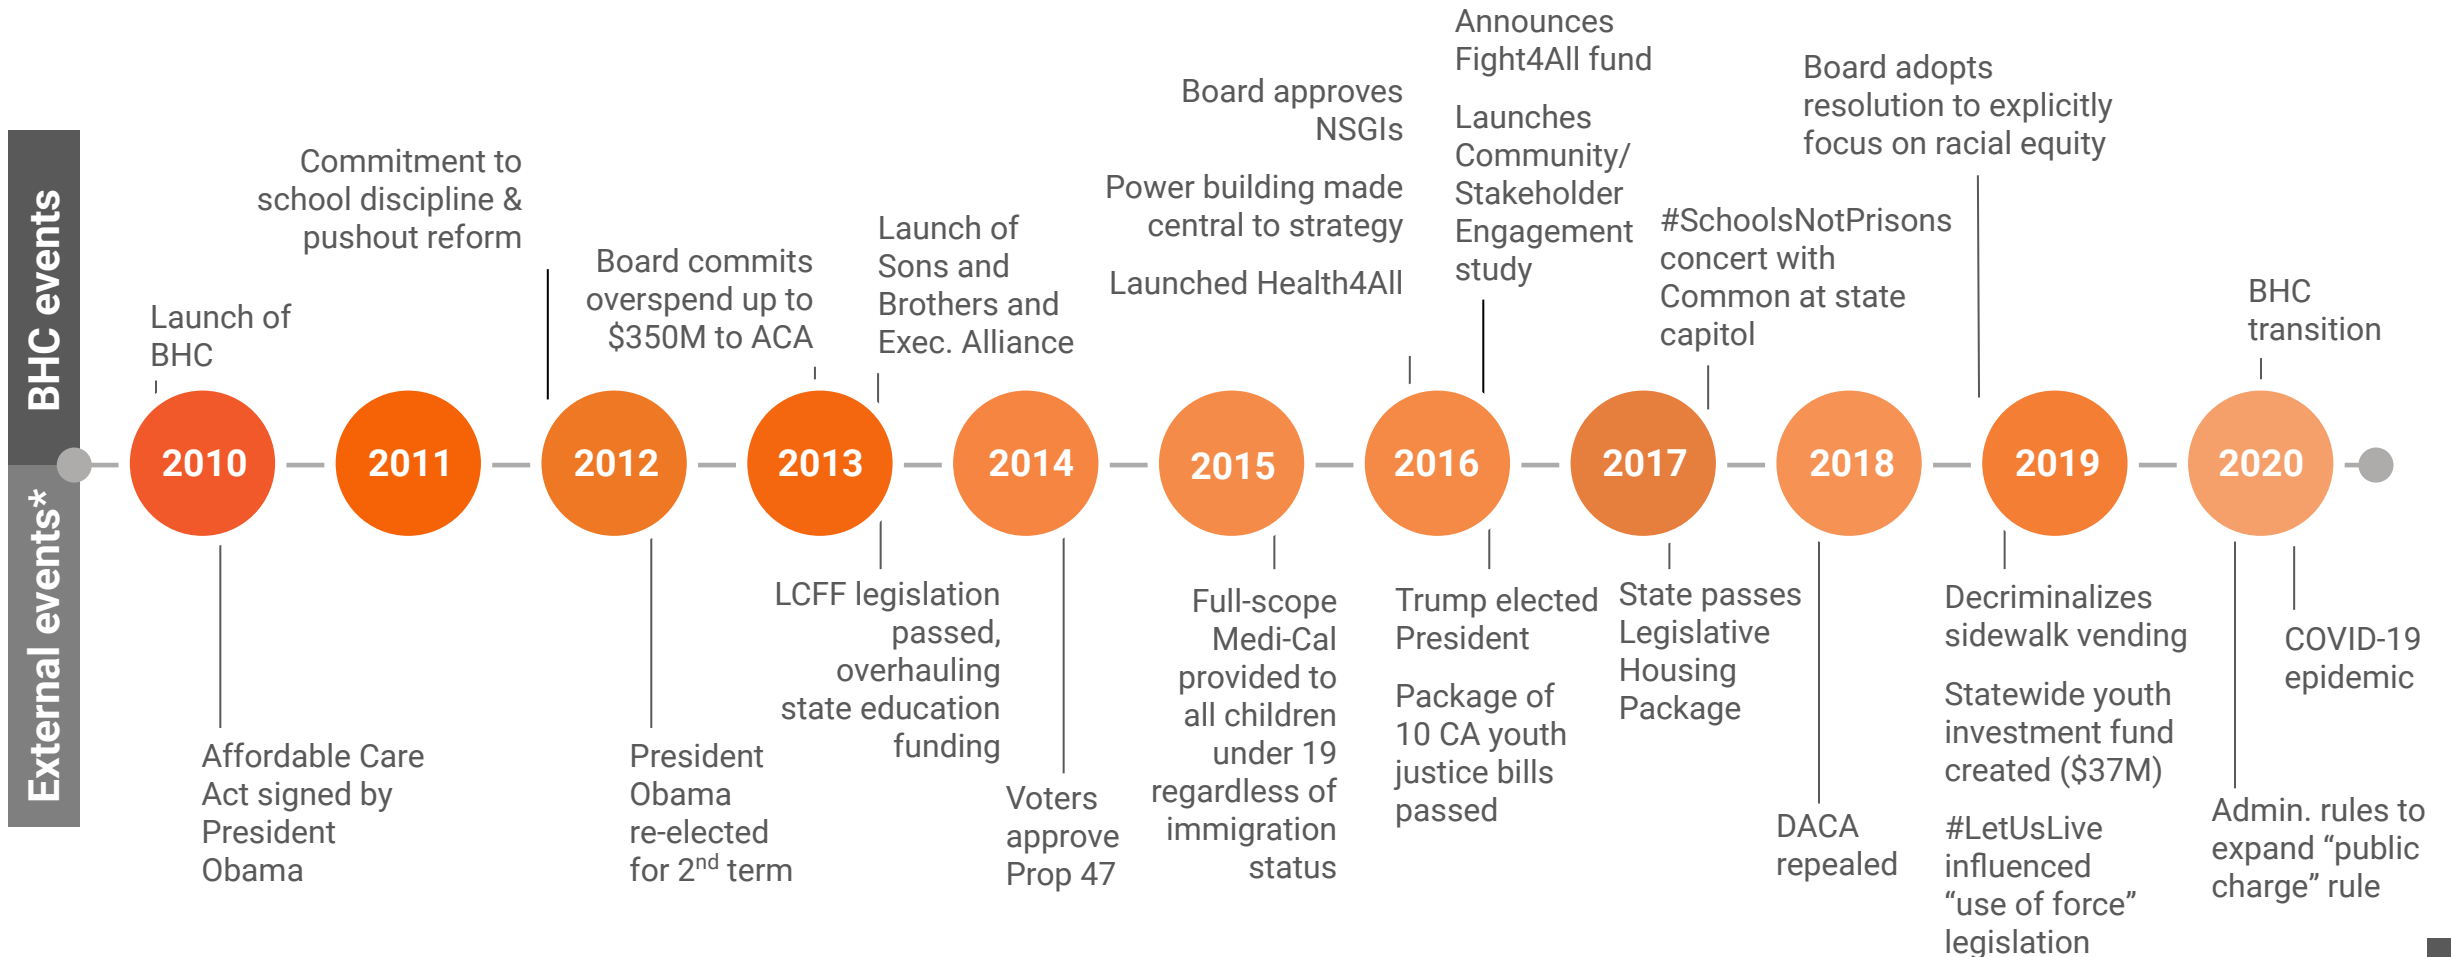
BHC events

External events*

2010 2011 2012 2013 2014 2015 2016 2017 2018 2019 2020

Launch of BHC

Commitment to school discipline & pushout reform

Board commits overspend up to $350M to ACA

Launch of Sons and Brothers and Exec. Alliance

Board approves NSGIs

Power building made central to strategy

Launched Health4All

Announces Fight4All fund

Launches Community/ Stakeholder Engagement study

#SchoolsNotPrisons concert with Common at state capitol

Board adopts resolution to explicitly focus on racial equity

BHC transition

Affordable Care Act signed by President Obama

President Obama re-elected for 2$^{nd}$ term

LCFF legislation passed, overhauling state education funding

Voters approve Prop 47

Full-scope Medi-Cal provided to all children under 19 regardless of immigration status

Trump elected President

Package of 10 CA youth justice bills passed

State passes Legislative Housing Package

DACA repealed

Decriminalizes sidewalk vending

Statewide youth investment fund created ($37M)

#LetUsLive influenced “use of force” legislation

COVID-19 epidemic

Admin. rules to expand “public charge” rule